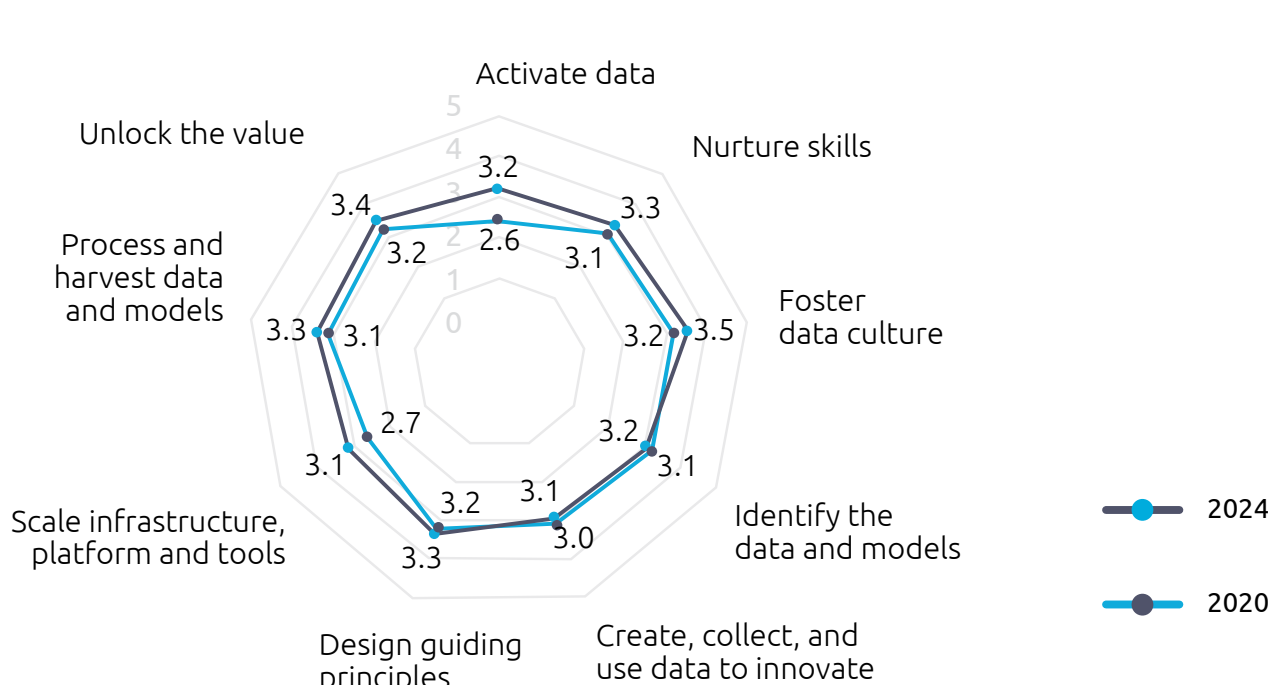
Activate data

Nurture skills

Foster data culture

Identify the data and models

Create, collect, and use data to innovate

Design guiding principles

Scale infrastructure, platform and tools

Process and harvest data and models

Unlock the value

5
4
3
2
1
0

3.2
2.6
3.3
3.1
3.2
3.5
3.2
3.1
3.1
3.0
3.2
3.3
2.7
3.1
3.3
3.1
3.4
3.2

2024
2020